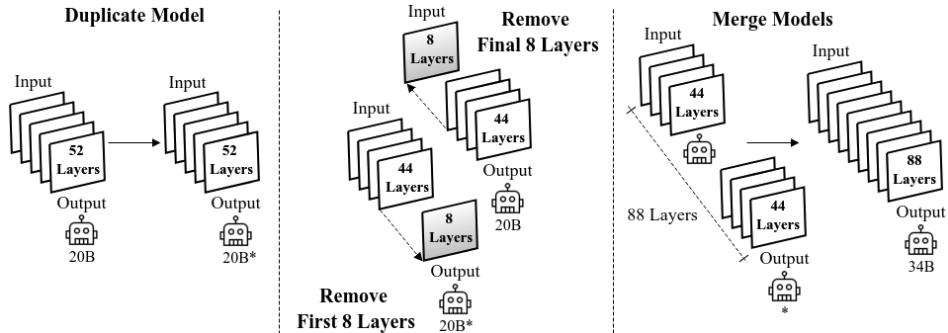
Duplicate Model

Input

52 Layers

Output

20B

Input

52 Layers

Output

20B*

Input

8 Layers

Remove Final 8 Layers

Input

44 Layers

44 Layers

Output

20B

8 Layers

Output

20B*

Remove First 8 Layers

Merge Models

Input

44 Layers

88 Layers

44 Layers

Output

*

Input

88 Layers

Output

34B